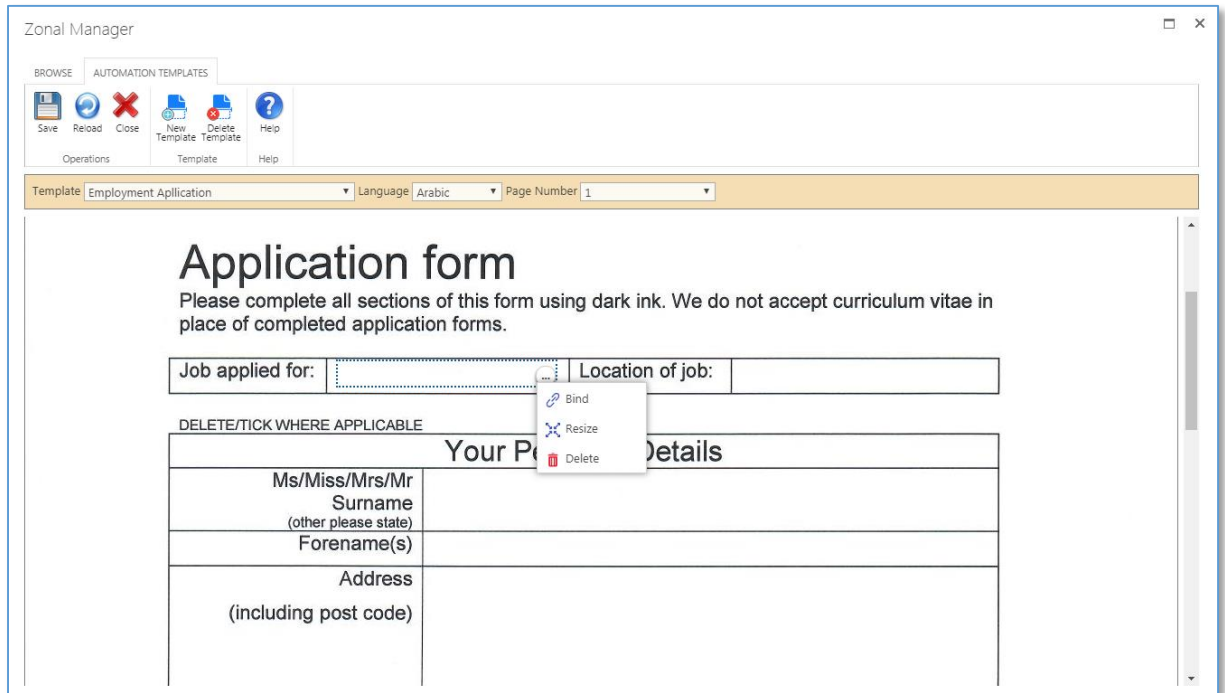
Zonal Manager

BROWSE AUTOMATION TEMPLATES

Save Reload Close New Template Delete Template Help

Operations Template Help

Template Employment Apllication Language Arabic Page Number 1

Application form

Please complete all sections of this form using dark ink. We do not accept curriculum vitae in place of completed application forms.

| Job applied for: | ... | Location of job: | |
|---|---|---|---|

Bind
Resize
Delete

DELETE/TICK WHERE APPLICABLE

| Your Pe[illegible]Details | |
|---|---|
| Ms/Miss/Mrs/Mr Surname (other please state) | |
| Forename(s) | |
| Address (including post code) | |